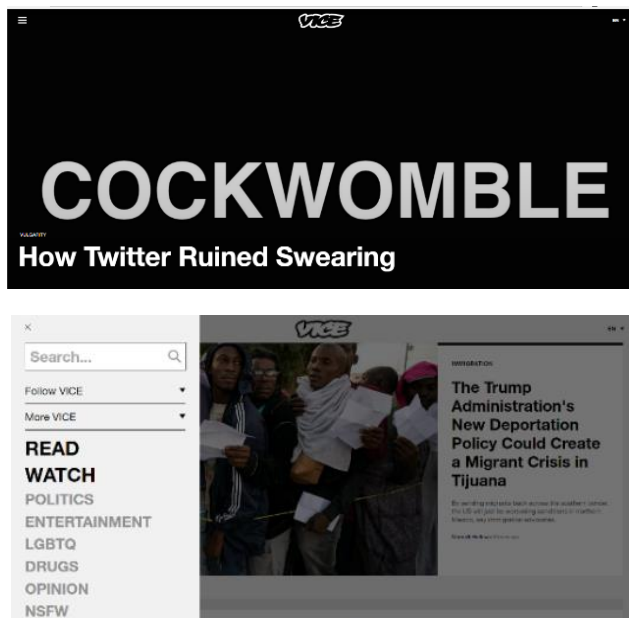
VICE

COCKWOMBLE

VULGARITY
How Twitter Ruined Swearing

×
Search...
Follow VICE
More VICE
READ
WATCH
POLITICS
ENTERTAINMENT
LGBTQ
DRUGS
OPINION
NSFW

VICE

IMMIGRATION
The Trump Administration's New Deportation Policy Could Create a Migrant Crisis in Tijuana

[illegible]